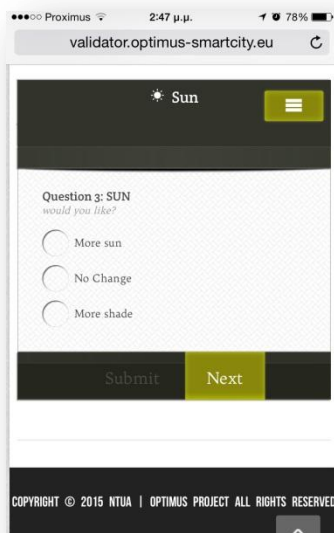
●●●○○ Proximus 2:47 μ.μ. 78%

validator.optimus-smartcity.eu

☀ Sun

Question 3: SUN
would you like?

More sun

No Change

More shade

Submit

Next

COPYRIGHT © 2015 NTUA | OPTIMUS PROJECT ALL RIGHTS RESERVED